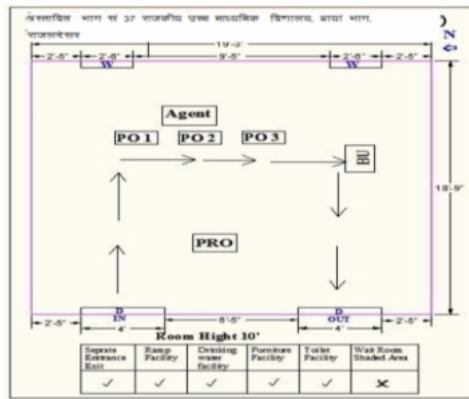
प्रस्तावित भाग सं 37 राजकीय उच्च माध्यमिक विद्यालय, बायां भाग, राजलदेसर

N

19'-3'
2'-5" 2'-8" 9'-5" 2'-8" 2'-5"
W W

Agent
PO 1 PO 2 PO 3
BU
18'-9"
PRO

D IN
D OUT
2'-5" 4' 8'-5" 4' 2'-5"

Room Hight 10'

| Seprate Entrance Exit | Ramp Facility | Drinking water facility | Furniture Facility | Toilet Facility | Wait Room Shaded Area |
|---|---|---|---|---|---|
| ✓ | ✓ | ✓ | ✓ | ✓ | ✗ |